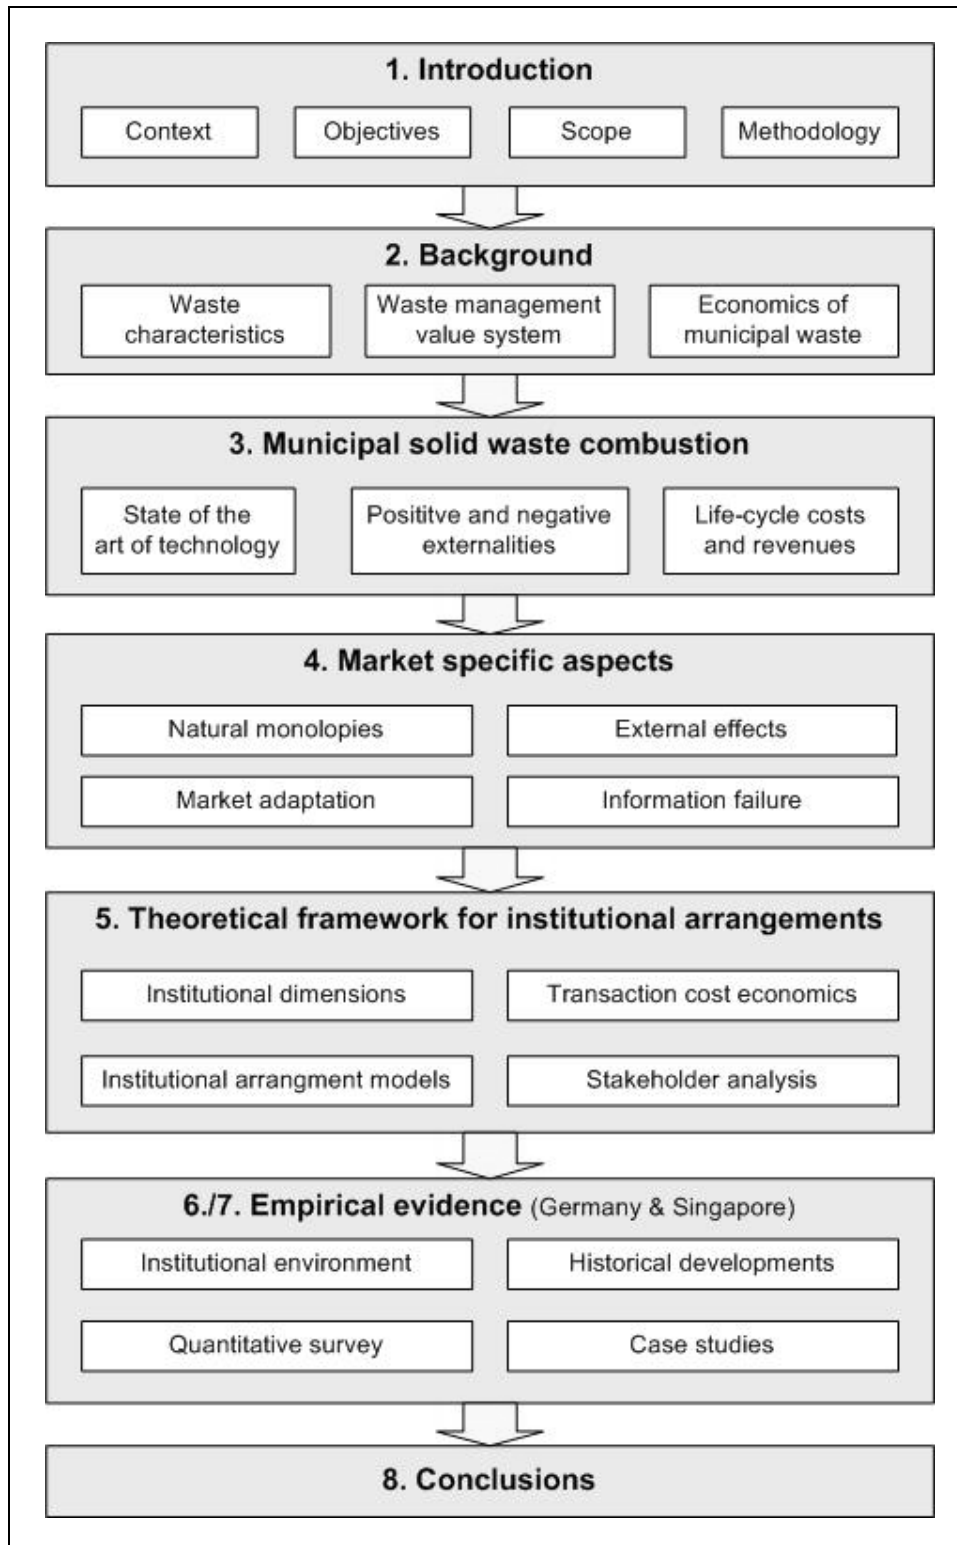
1. Introduction

Context

Objectives

Scope

Methodology

2. Background

Waste characteristics

Waste management value system

Economics of municipal waste

3. Municipal solid waste combustion

State of the art of technology

Posititve and negative externalities

Life-cycle costs and revenues

4. Market specific aspects

Natural monolopies

External effects

Market adaptation

Information failure

5. Theoretical framework for institutional arrangements

Institutional dimensions

Transaction cost economics

Institutional arrangment models

Stakeholder analysis

6./7. Empirical evidence (Germany & Singapore)

Institutional environment

Historical developments

Quantitative survey

Case studies

8. Conclusions